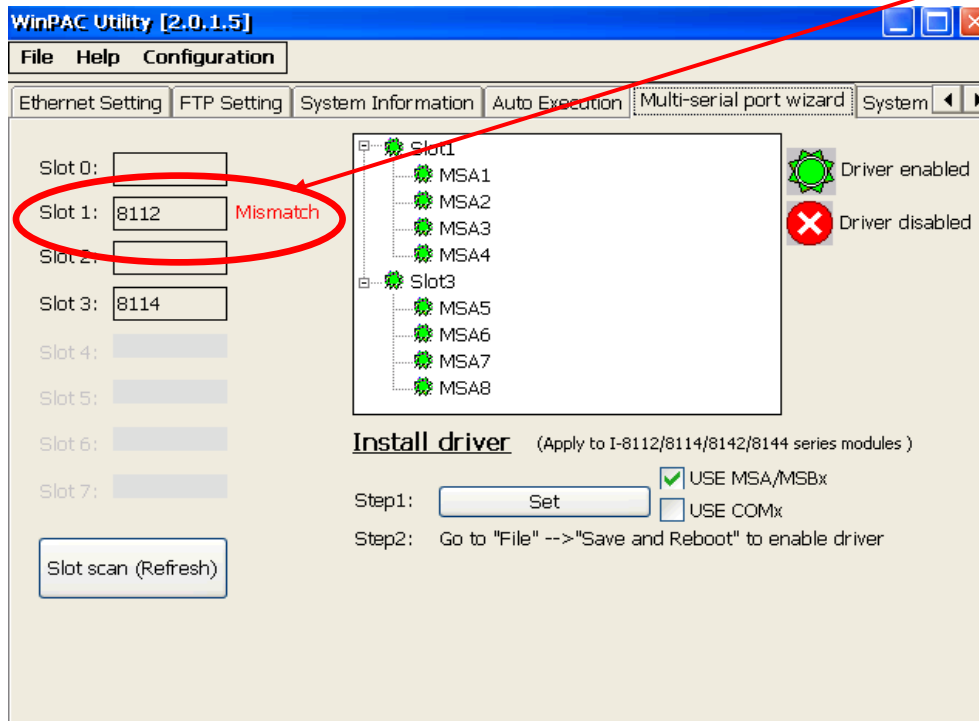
WinPAC Utility [2.0.1.5]

File Help Configuration

Ethernet Setting | FTP Setting | System Information | Auto Execution | Multi-serial port wizard | System

Slot 0:
Slot 1: 8112 Mismatch
Slot 2:
Slot 3: 8114
Slot 4:
Slot 5:
Slot 6:
Slot 7:

Slot scan (Refresh)

Slot1
MSA1
MSA2
MSA3
MSA4
Slot3
MSA5
MSA6
MSA7
MSA8

Driver enabled
Driver disabled

Install driver (Apply to I-8112/8114/8142/8144 series modules )

Step1: Set
USE MSA/MSBx
USE COMx

Step2: Go to "File" -->"Save and Reboot" to enable driver